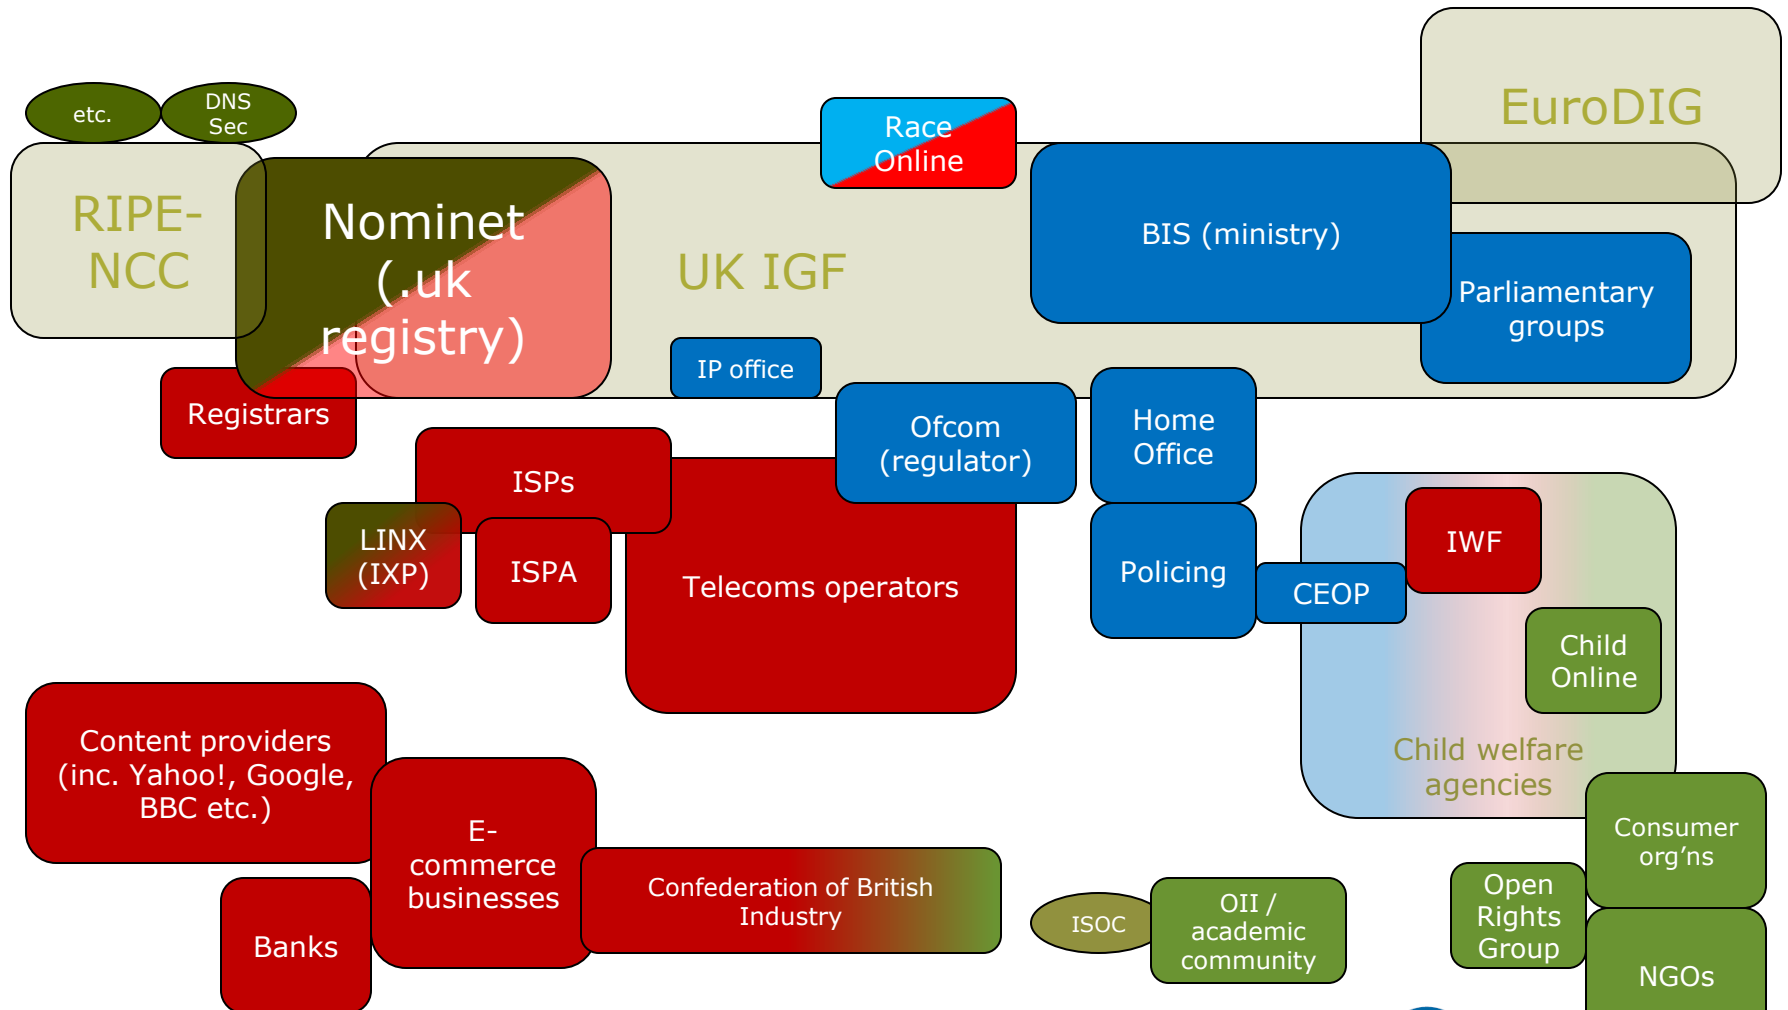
etc.

DNS Sec

RIPE-NCC

Nominet (.uk registry)

Race Online

UK IGF

EuroDIG

BIS (ministry)

Parliamentary groups

IP office

Registrars

ISPs

Ofcom (regulator)

Home Office

LINX (IXP)

ISPA

Telecoms operators

Policing

CEOP

IWF

Child Online

Child welfare agencies

Content providers (inc. Yahoo!, Google, BBC etc.)

E-commerce businesses

Confederation of British Industry

Banks

ISOC

OII / academic community

Open Rights Group

Consumer org'ns

NGOs